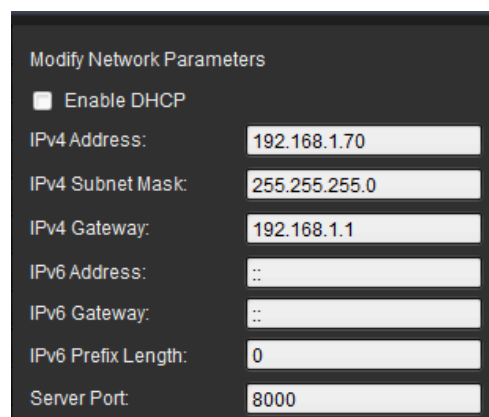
Modify Network Parameters

Enable DHCP

IPv4 Address: 192.168.1.70

IPv4 Subnet Mask: 255.255.255.0

IPv4 Gateway: 192.168.1.1

IPv6 Address: ::

IPv6 Gateway: ::

IPv6 Prefix Length: 0

Server Port: 8000